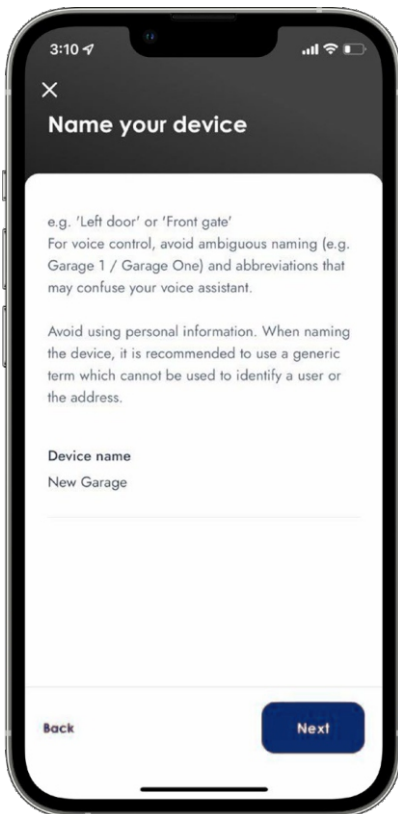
3:10

×
Name your device

e.g. 'Left door' or 'Front gate'
For voice control, avoid ambiguous naming (e.g. Garage 1 / Garage One) and abbreviations that may confuse your voice assistant.

Avoid using personal information. When naming the device, it is recommended to use a generic term which cannot be used to identify a user or the address.

Device name
New Garage

Back

Next